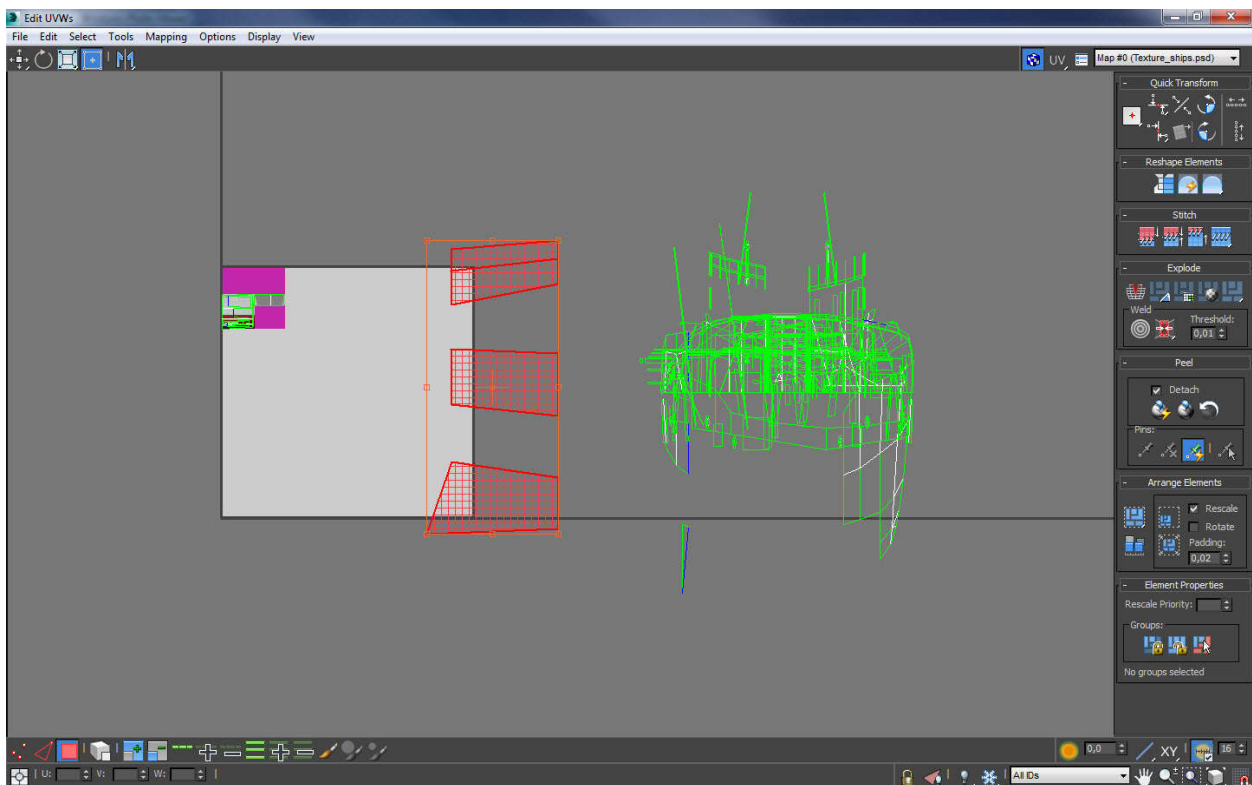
Edit UVWs

File Edit Select Tools Mapping Options Display View

UV

Map #0 (Texture_ships.psd)

Quick Transform

Reshape Elements

Stitch

Explode

Weld

Threshold:

0,01

Peel

Detach

Pins:

Arrange Elements

Rescale

Rotate

Padding:

0,02

Element Properties

Rescale Priority:

Groups:

No groups selected

0,0

XY

16

U:

V:

W:

All IDs